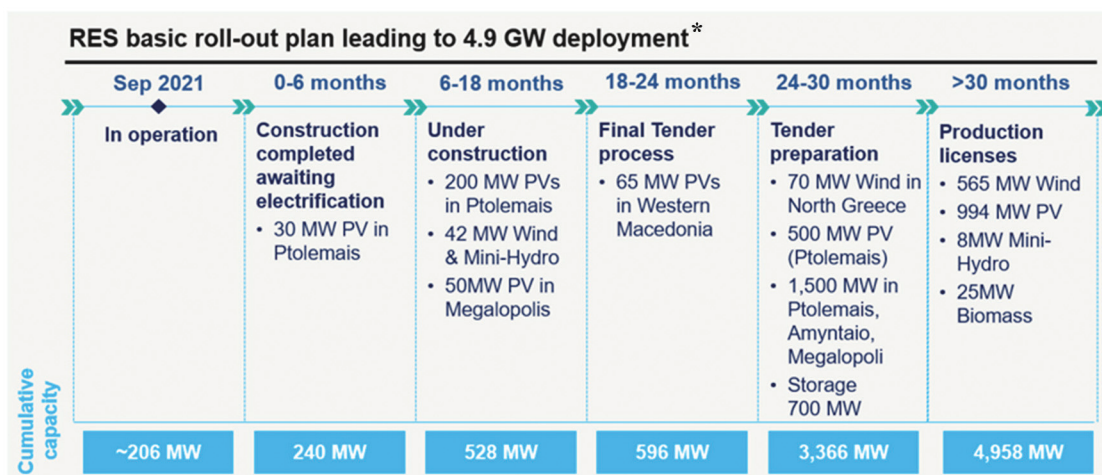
RES basic roll-out plan leading to 4.9 GW deployment*

Sep 2021

In operation

0-6 months

Construction completed awaiting electrification

• 30 MW PV in Ptolemais

6-18 months

Under construction

• 200 MW PVs in Ptolemais
• 42 MW Wind & Mini-Hydro
• 50MW PV in Megalopolis

18-24 months

Final Tender process

• 65 MW PVs in Western Macedonia

24-30 months

Tender preparation

• 70 MW Wind in North Greece
• 500 MW PV (Ptolemais)
• 1,500 MW in Ptolemais, Amyntaio, Megalopoli
• Storage 700 MW

>30 months

Production licenses

• 565 MW Wind
• 994 MW PV
• 8MW Mini-Hydro
• 25MW Biomass

Cumulative capacity

~206 MW

240 MW

528 MW

596 MW

3,366 MW

4,958 MW